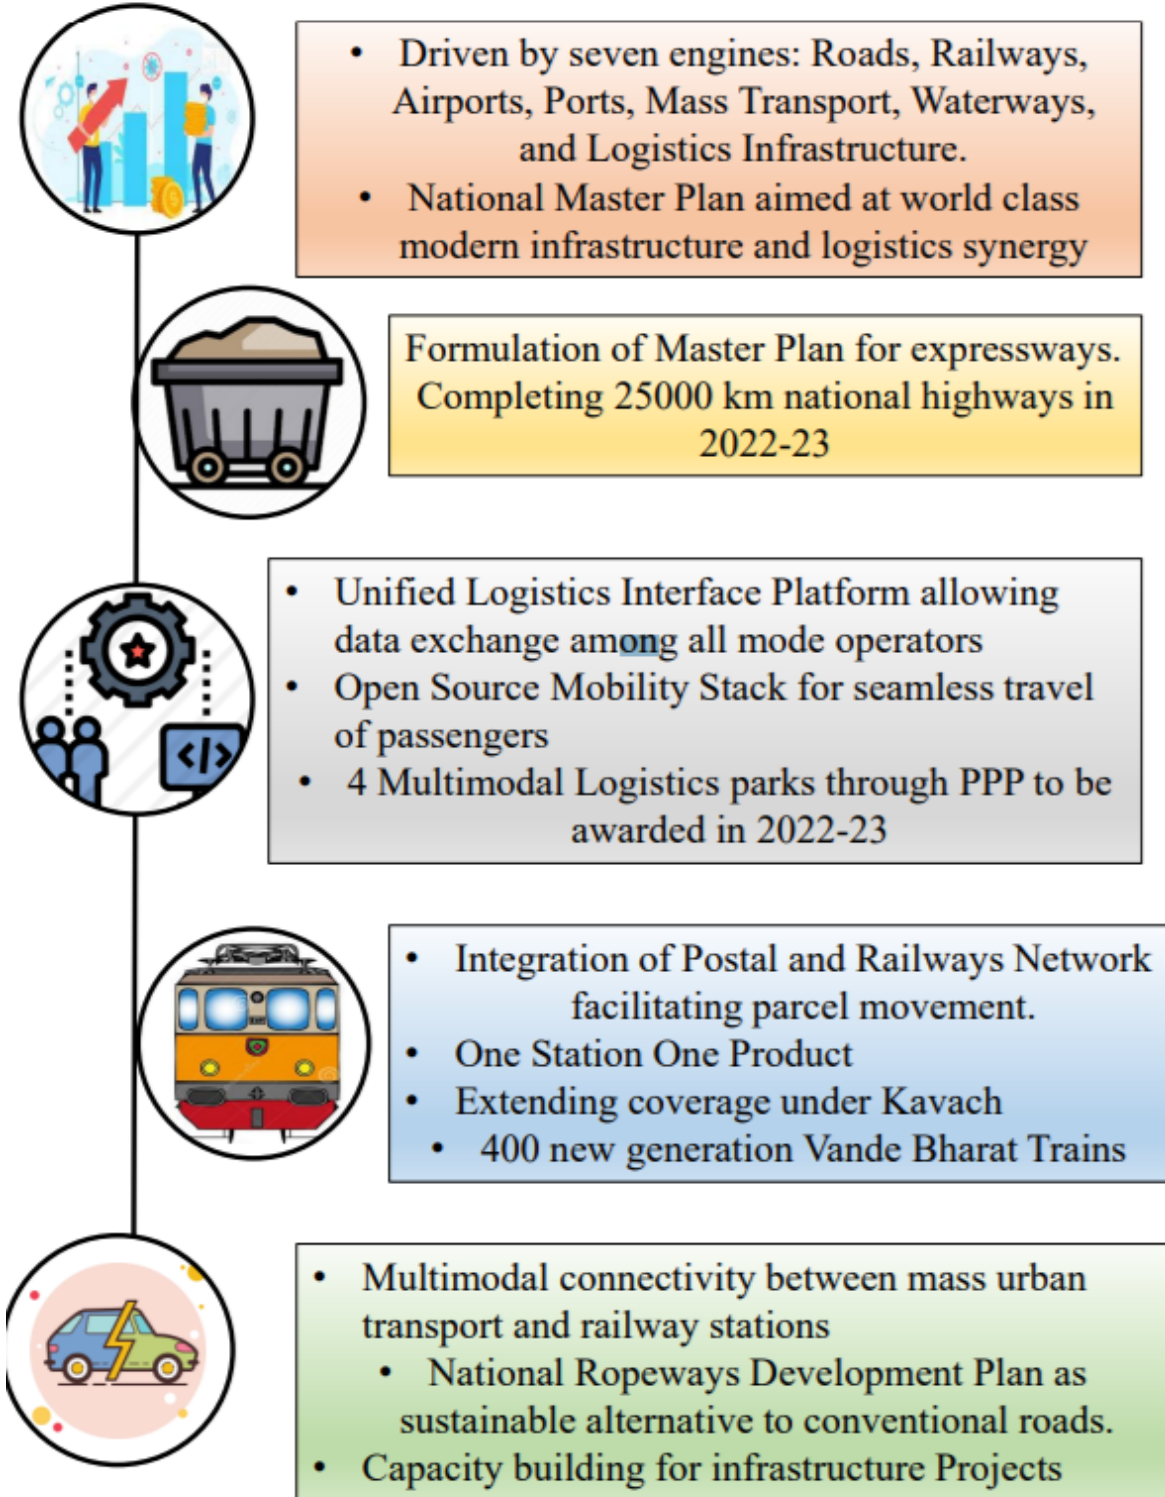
- Driven by seven engines: Roads, Railways, Airports, Ports, Mass Transport, Waterways, and Logistics Infrastructure.
- National Master Plan aimed at world class modern infrastructure and logistics synergy

Formulation of Master Plan for expressways. Completing 25000 km national highways in 2022-23

- Unified Logistics Interface Platform allowing data exchange among all mode operators
- Open Source Mobility Stack for seamless travel of passengers
- 4 Multimodal Logistics parks through PPP to be awarded in 2022-23

- Integration of Postal and Railways Network facilitating parcel movement.
- One Station One Product
- Extending coverage under Kavach
- 400 new generation Vande Bharat Trains

- Multimodal connectivity between mass urban transport and railway stations
- National Ropeways Development Plan as sustainable alternative to conventional roads.
- Capacity building for infrastructure Projects